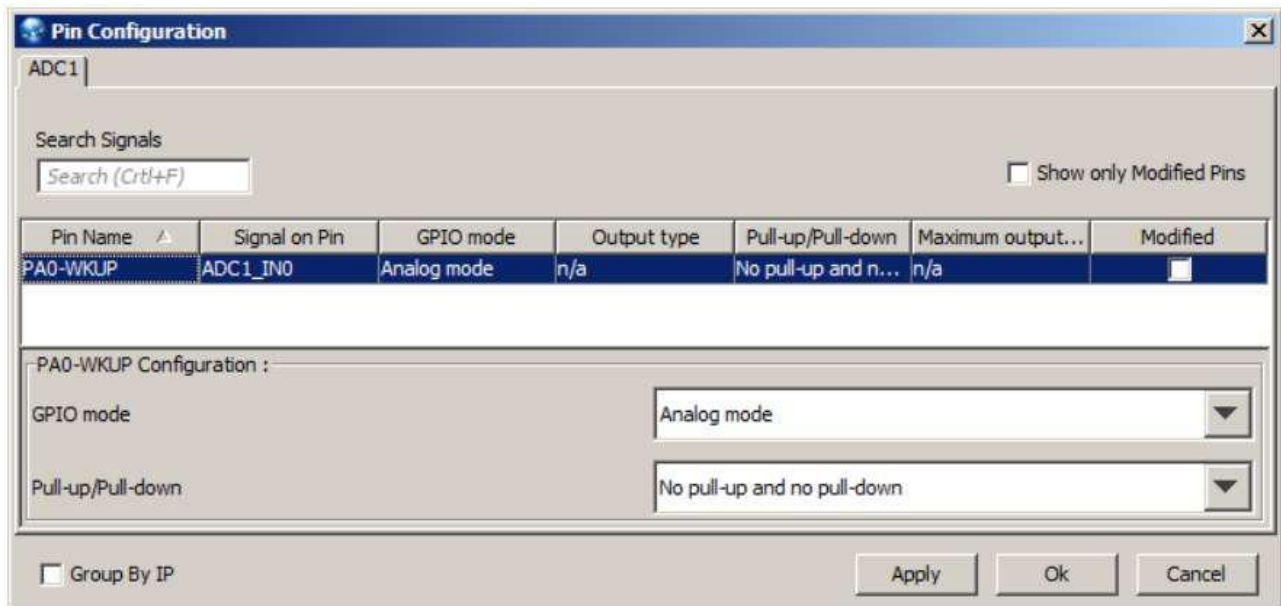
Pin Configuration

ADC1

Search Signals

Search (Crtl+F)

Show only Modified Pins

| Pin Name | Signal on Pin | GPIO mode | Output type | Pull-up/Pull-down | Maximum output... | Modified |
|---|---|---|---|---|---|---|
| PA0-WKUP | ADC1_IN0 | Analog mode | n/a | No pull-up and n... | n/a | |

PA0-WKUP Configuration :

GPIO mode

Analog mode

Pull-up/Pull-down

No pull-up and no pull-down

Group By IP

Apply

Ok

Cancel